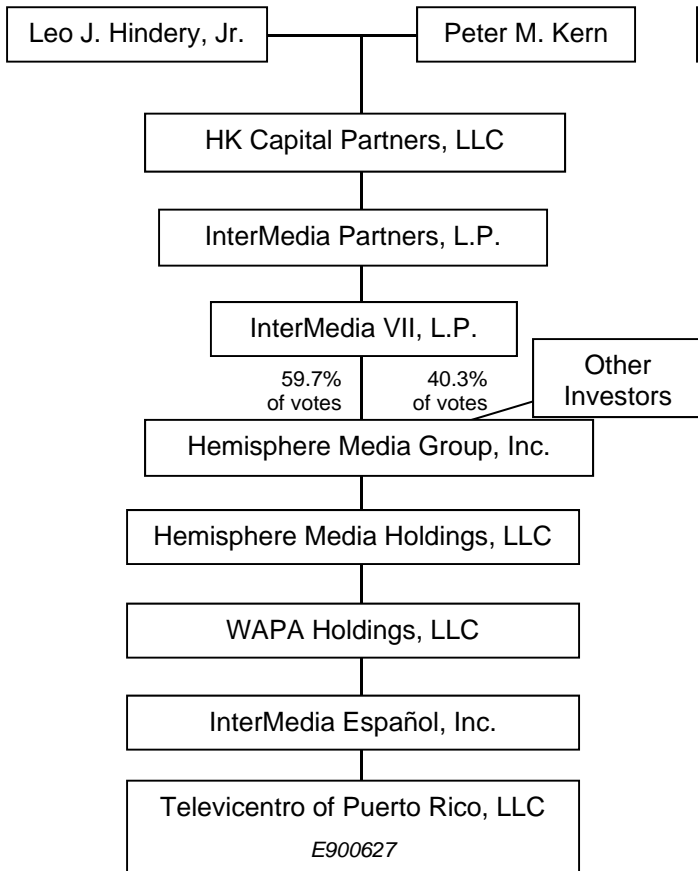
Leo J. Hindery, Jr.

Peter M. Kern

HK Capital Partners, LLC

InterMedia Partners, L.P.

InterMedia VII, L.P.

59.7% of votes

40.3% of votes

Other Investors

Hemisphere Media Group, Inc.

Hemisphere Media Holdings, LLC

WAPA Holdings, LLC

InterMedia Español, Inc.

Televicentro of Puerto Rico, LLC

E900627